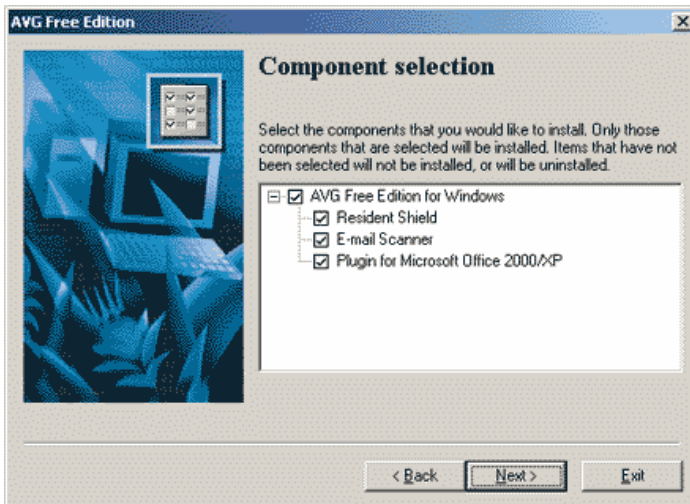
AVG Free Edition

Component selection

Select the components that you would like to install. Only those components that are selected will be installed. Items that have not been selected will not be installed, or will be uninstalled.

AVG Free Edition for Windows
Resident Shield
E-mail Scanner
Plugin for Microsoft Office 2000/XP

< Back
Next >
Exit